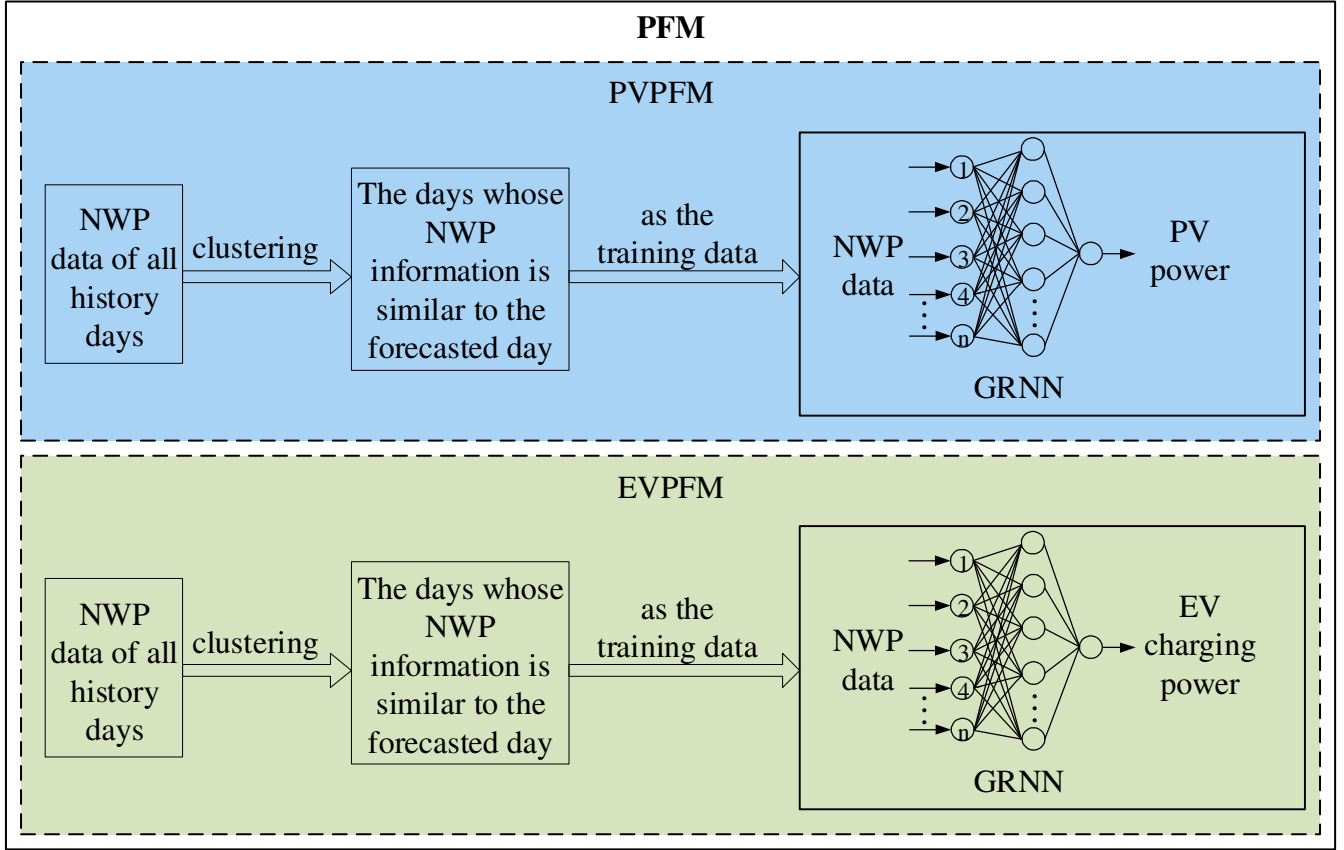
PFM

PVPFM

NWP data of all history days

clustering

The days whose NWP information is similar to the forecasted day

as the training data

NWP data

1
2
3
4
⋮
n

⋮

PV power

GRNN

EVPFM

NWP data of all history days

clustering

The days whose NWP information is similar to the forecasted day

as the training data

NWP data

1
2
3
4
⋮
n

⋮

EV charging power

GRNN